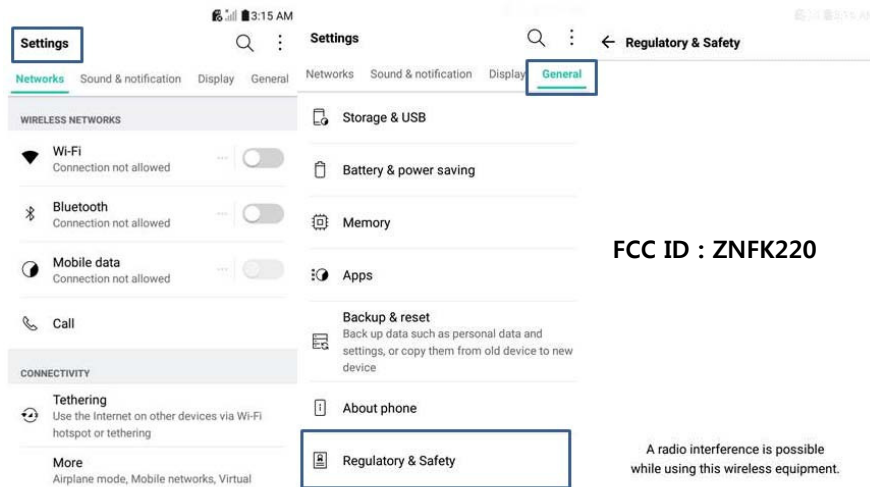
3:15 AM

Settings

Networks Sound & notification Display General

WIRELESS NETWORKS

Wi-Fi
Connection not allowed

Bluetooth
Connection not allowed

Mobile data
Connection not allowed

Call

CONNECTIVITY

Tethering
Use the Internet on other devices via Wi-Fi hotspot or tethering

More
Airplane mode, Mobile networks, Virtual

Settings

Networks Sound & notification Display General

Storage & USB

Battery & power saving

Memory

Apps

Backup & reset
Back up data such as personal data and settings, or copy them from old device to new device

About phone

Regulatory & Safety

← Regulatory & Safety

FCC ID : ZNFK220

A radio interference is possible while using this wireless equipment.